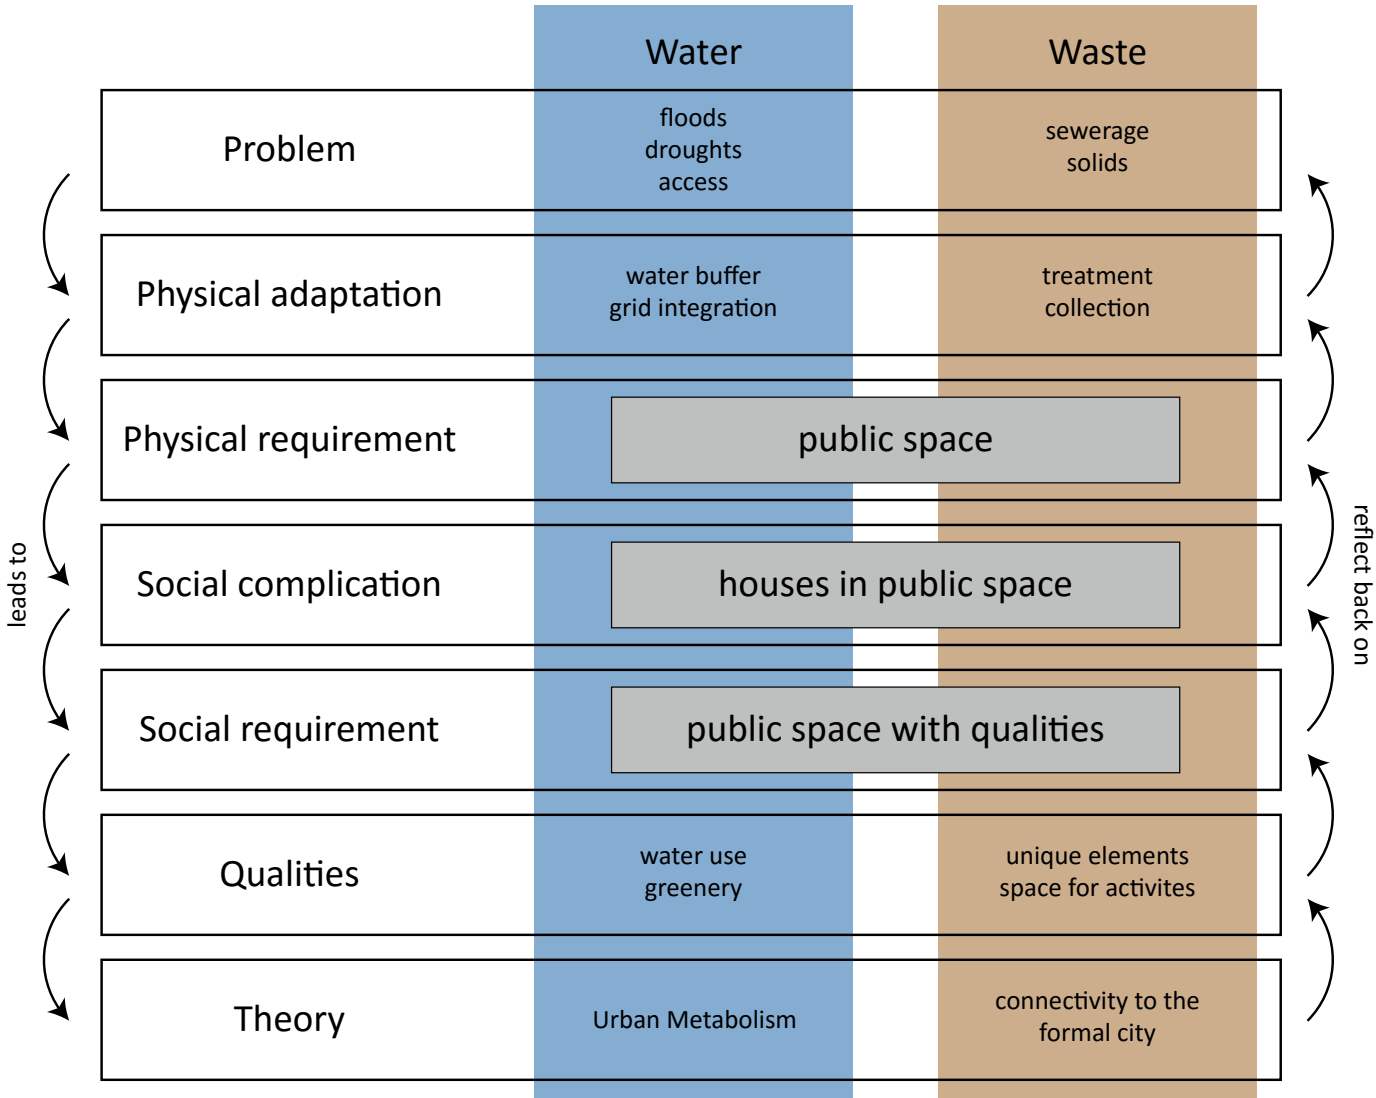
| | Water | Waste |
|---|---|---|
| Problem | floods droughts access | sewerage solids |
| Physical adaptation | water buffer grid integration | treatment collection |
| Physical requirement | public space | |
| Social complication | houses in public space | |
| Social requirement | public space with qualities | |
| Qualities | water use greenery | unique elements space for activites |
| Theory | Urban Metabolism | connectivity to the formal city |

leads to

reflect back on